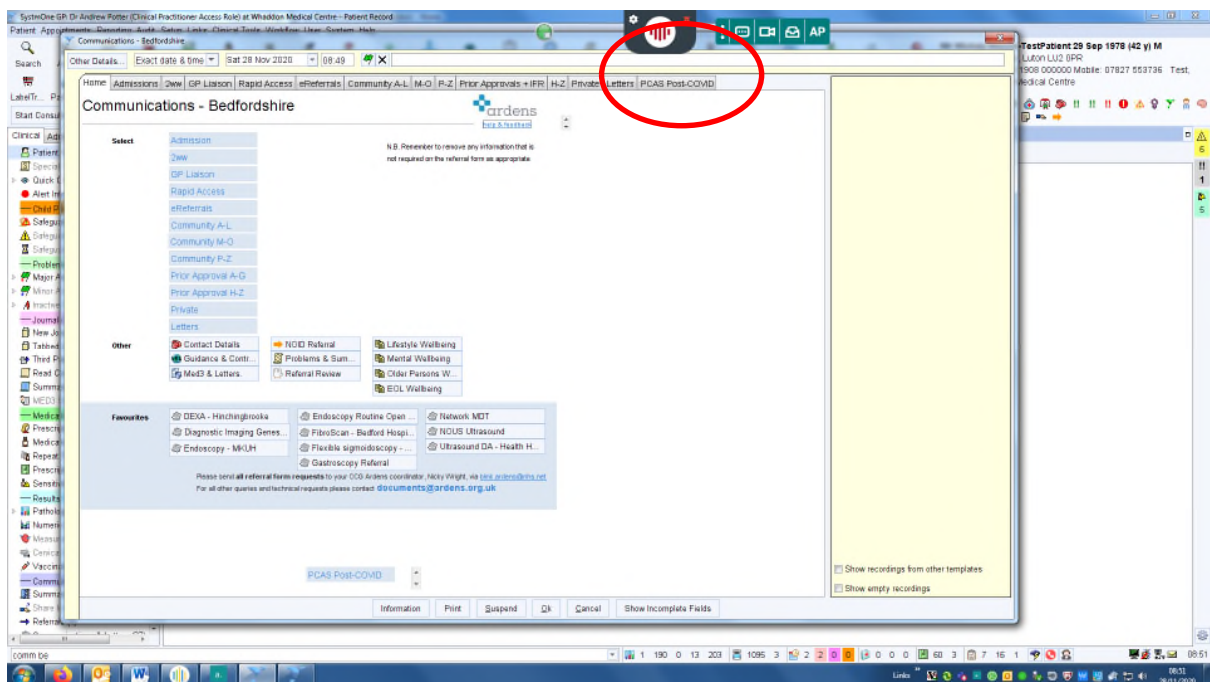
SystmOne GP: Dr Andrew Potter (Clinical Practitioner Access Role) at Whaddon Medical Centre - Patient Record

Patient Appointments Reporting Audit Setup Links Clinical Tools Workflow User System Help

Search

Communications - Bedfordshire

AP

TestPatient 29 Sep 1978 (42 y) M
Luton LU2 0PR
1908 000000 Mobile: 07827 553736 Test,
Medical Centre

Other Details... Exact date & time Sat 28 Nov 2020 08:49

Home Admissions 2ww GP Liaison Rapid Access eReferrals Community A-L M-O P-Z Prior Approvals + IFR H-Z Private Letters PCAS Post-COVID

Communications - Bedfordshire

ardens
help & feedback

Select

Admission
2ww
GP Liaison
Rapid Access
eReferrals
Community A-L
Community M-O
Community P-Z
Prior Approval A-G
Prior Approval H-Z
Private
Letters

N.B. Remember to remove any information that is not required on the referral form as appropriate.

Other

Contact Details
Guidance & Contr...
Med3 & Letters.
NOID Referral
Problems & Sum...
Referral Review
Lifestyle Wellbeing
Mental Wellbeing
Older Persons W...
EOL Wellbeing

Favourites

DEXA - Hinchingbrooke
Diagnostic Imaging Genes...
Endoscopy - MKUH
Endoscopy Routine Open ...
FibroScan - Bedford Hospi...
Flexible sigmoidoscopy - ...
Gastroscopy Referral
Network MDT
NOUS Ultrasound
Ultrasound DA - Health H...

Please send all referral form requests to your CCG Ardens coordinator, Nicky Wright, via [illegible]
For all other queries and technical requests please contact documents@ardens.org.uk

PCAS Post-COVID

Show recordings from other templates
Show empty recordings

Information Print Suspend Ok Cancel Show Incomplete Fields

LabelTr... Start Consu... Clinical Patient Special Quick Alert Child Safeguard Safeguard Safeguard Problem Major Minor Inactive Journal New Jo Tabbed Third P Read C Summ MED3 Medica Prescr Medica Repeat Prescr Sensiti Results Patholo Numeri Measur Denica Vaccin Comm Summ Share Referr

comm be

1 190 0 13 203 1095 3 2 2 0 0 0 0 0 68 3 7 16 1 08:51

Links 08:51